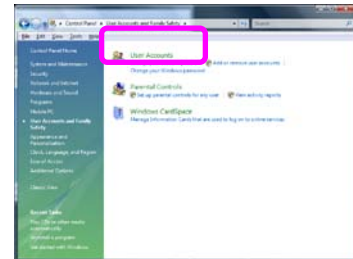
Control Panel ▸ User Accounts and Family Safety ▸

File Edit View Tools Help

Control Panel Home

System and Maintenance

Security

Network and Internet

Hardware and Sound

Programs

Mobile PC

User Accounts and Family Safety

Appearance and Personalization

Clock, Language, and Region

Ease of Access

Additional Options

Classic View

User Accounts

Add or remove user accounts

Change your Windows password

Parental Controls

Set up parental controls for any user

View activity reports

Windows CardSpace

Manage Information Cards that are used to log on to online services

Recent Tasks

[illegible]

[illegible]

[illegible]